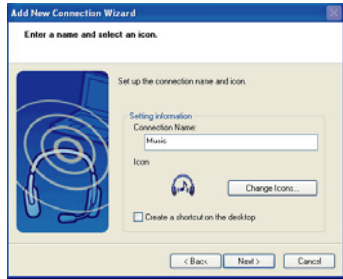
Add New Connection Wizard

Enter a name and select an icon.

Set up the connection name and icon.

Setting information

Connection Name:

Music

Icon

Change Icons...

Create a shortcut on the desktop

< Back

Next >

Cancel